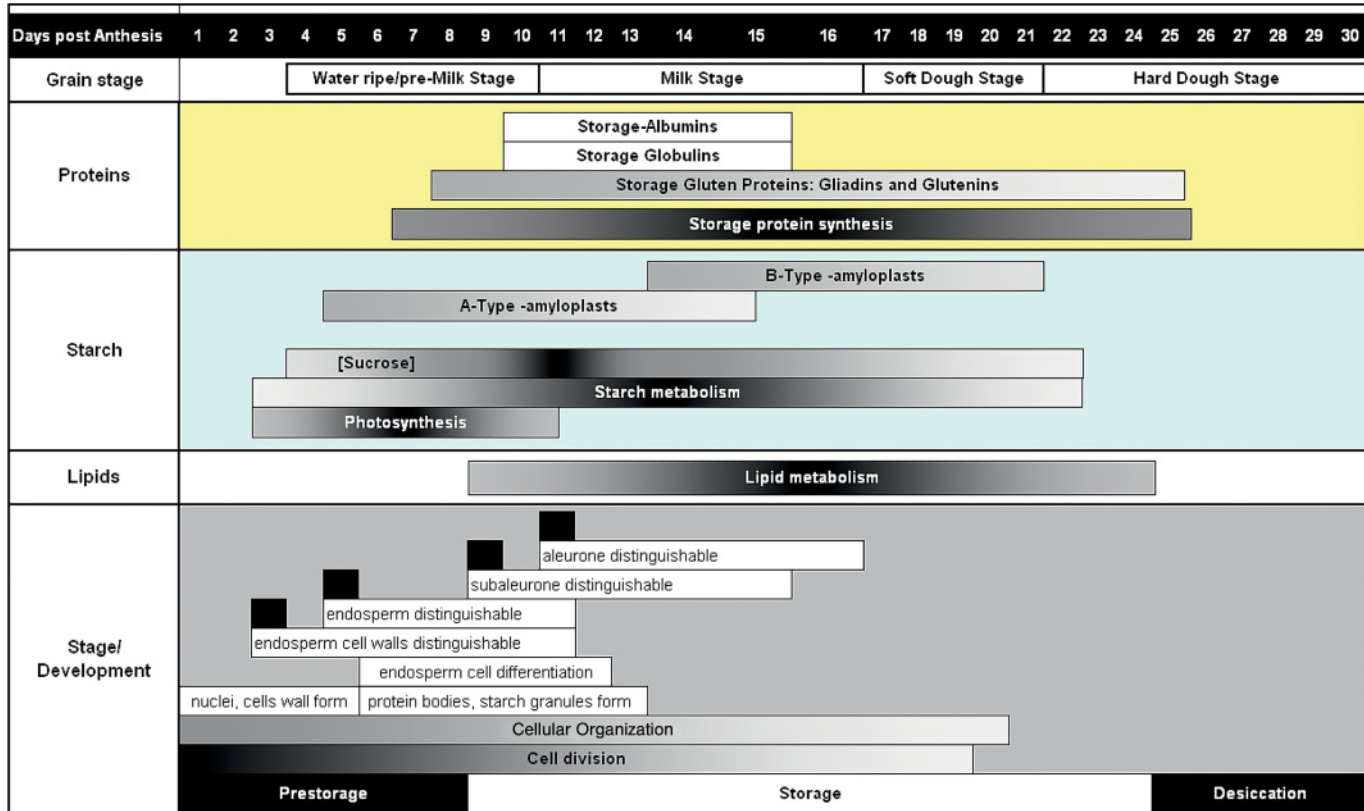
Days post Anthesis 1 2 3 4 5 6 7 8 9 10 11 12 13 14 15 16 17 18 19 20 21 22 23 24 25 26 27 28 29 30

Grain stage
Water ripe/pre-Milk Stage
Milk Stage
Soft Dough Stage
Hard Dough Stage

Proteins
Storage-Albumins
Storage Globulins
Storage Gluten Proteins: Gliadins and Glutenins
Storage protein synthesis

Starch
B-Type -amyloplasts
A-Type -amyloplasts
[Sucrose]
Starch metabolism
Photosynthesis

Lipids
Lipid metabolism

Stage/ Development
aleurone distinguishable
subaleurone distinguishable
endosperm distinguishable
endosperm cell walls distinguishable
endosperm cell differentiation
nuclei, cells wall form
protein bodies, starch granules form
Cellular Organization
Cell division

Prestorage
Storage
Desiccation